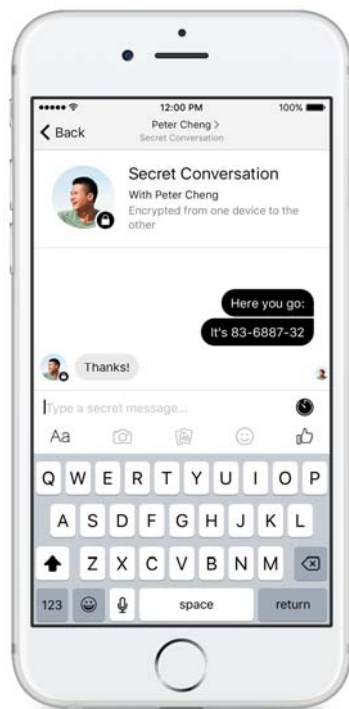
12:00 PM
100%
Back
Peter Cheng >
Secret Conversation

Secret Conversation
With Peter Cheng
Encrypted from one device to the other

Here you go:
It's 83-6887-32

Thanks!

Type a secret message...

Aa

Q W E R T Y U I O P
A S D F G H J K L
Z X C V B N M
123
space
return